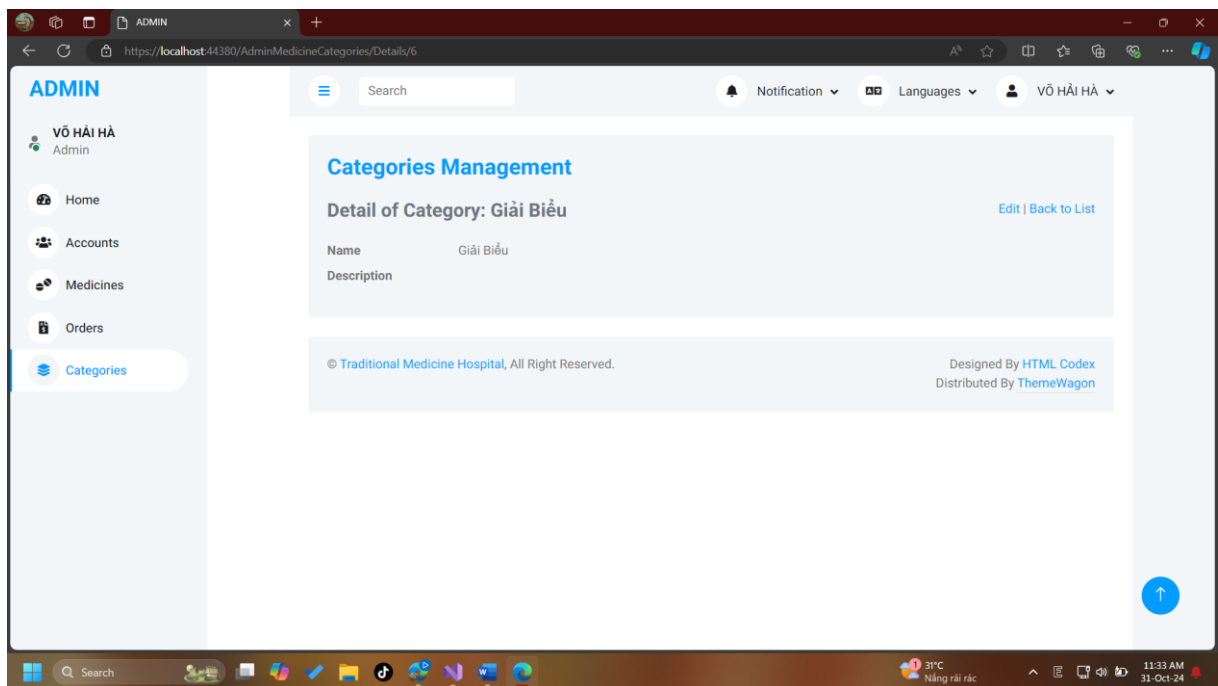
ADMIN

https://localhost:44380/AdminMedicineCategories/Details/6

ADMIN

VÕ HẢI HÀ
Admin

Home
Accounts
Medicines
Orders
Categories

Search

Notification
Languages
VÕ HẢI HÀ

Categories Management

Detail of Category: Giải Biểu

Edit | Back to List

Name Giải Biểu
Description

© Traditional Medicine Hospital, All Right Reserved.

Designed By HTML Codex
Distributed By ThemeWagon

Search

31°C
Nắng rải rác

11:33 AM
31-Oct-24